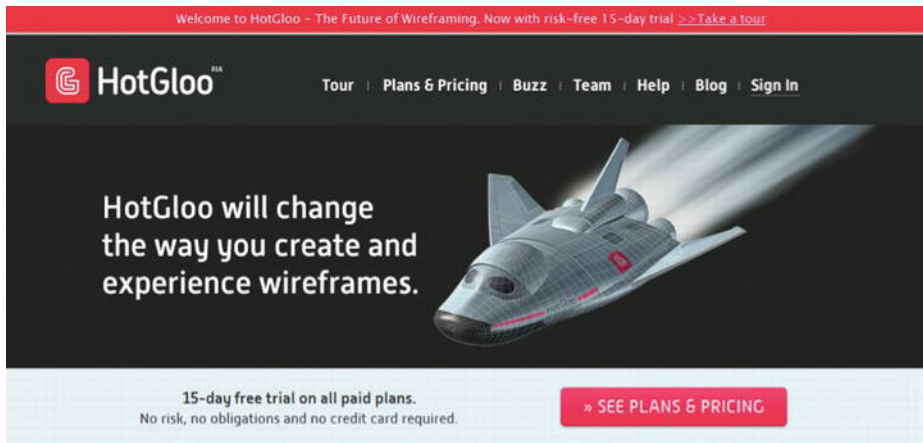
Welcome to HotGloo - The Future of Wireframing. Now with risk-free 15-day trial >>Take a tour

HotGloo RIA

Tour | Plans & Pricing | Buzz | Team | Help | Blog | Sign In

HotGloo will change the way you create and experience wireframes.

15-day free trial on all paid plans.
No risk, no obligations and no credit card required.

» SEE PLANS & PRICING